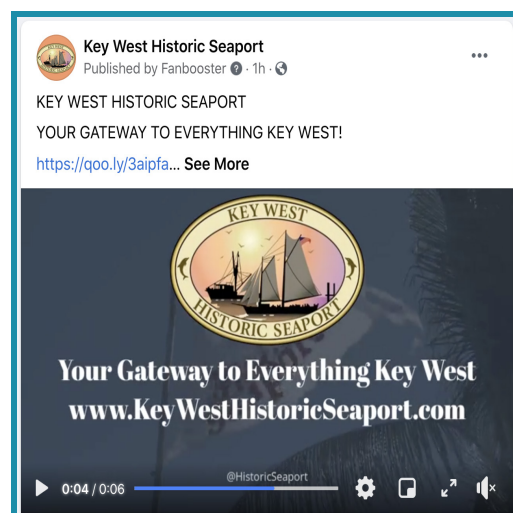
Key West Historic Seaport
Published by Fanbooster · 1h ·

KEY WEST HISTORIC SEAPORT

YOUR GATEWAY TO EVERYTHING KEY WEST!

https://qoo.ly/3aipfa... See More

KEY WEST
HISTORIC SEAPORT

Your Gateway to Everything Key West
www.KeyWestHistoricSeaport.com

@HistoricSeaport

0:04 / 0:06